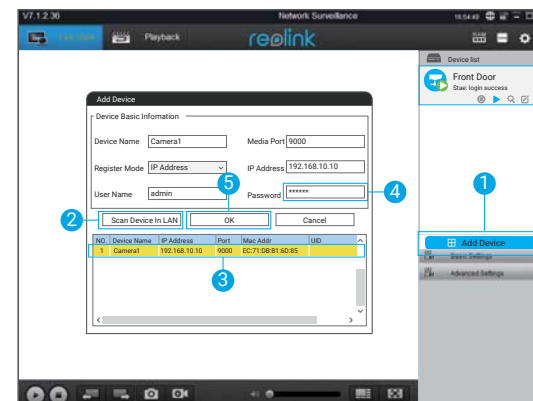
V7.1.2.36

Network Surveillance

16:54:49

Live View

Playback

reolink

Device list

Front Door

Stat: login success

Add Device

Device Basic Infomation

Device Name Camera1

Media Port 9000

Register Mode IP Address

IP Address 192.168.10.10

User Name admin

Password ******

Scan Device In LAN

OK

Cancel

| NO. | Device Name | IP Address | Port | Mac Addr | UID |
|---|---|---|---|---|---|
| 1 | Camera1 | 192.168.10.10 | 9000 | EC:71:DB:B1:60:85 | |

1

2

3

4

5

Add Device

Basic Settings

Advanced Settings